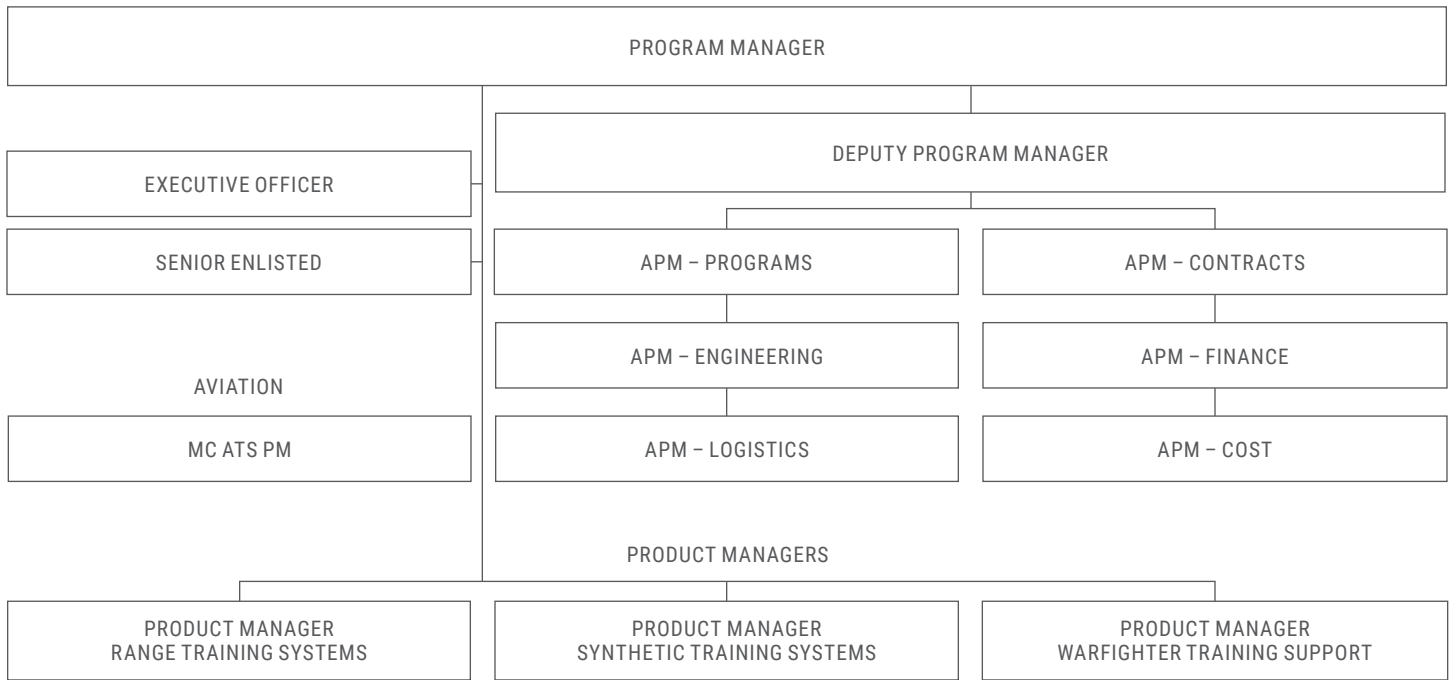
PROGRAM MANAGER

DEPUTY PROGRAM MANAGER

EXECUTIVE OFFICER

SENIOR ENLISTED

APM – PROGRAMS

APM – CONTRACTS

APM – ENGINEERING

APM – FINANCE

AVIATION

MC ATS PM

APM – LOGISTICS

APM – COST

PRODUCT MANAGERS

PRODUCT MANAGER
RANGE TRAINING SYSTEMS

PRODUCT MANAGER
SYNTHETIC TRAINING SYSTEMS

PRODUCT MANAGER
WARFIGHTER TRAINING SUPPORT